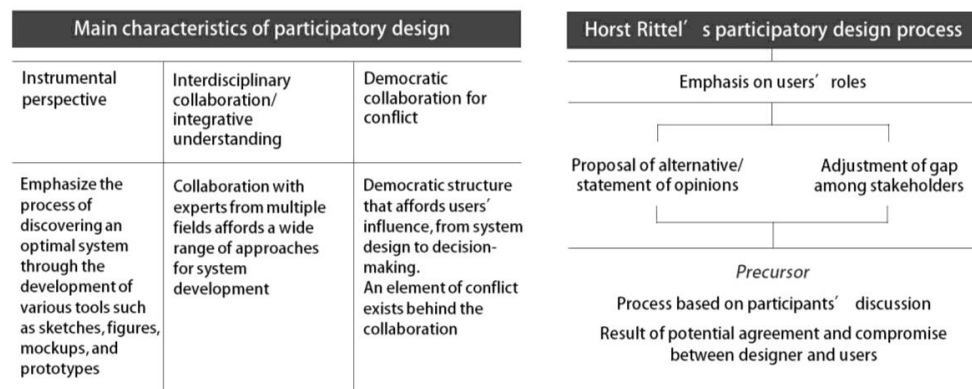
Main characteristics of participatory design

| Instrumental perspective | Interdisciplinary collaboration/ integrative understanding | Democratic collaboration for conflict |
|---|---|---|
| Emphasize the process of discovering an optimal system through the development of various tools such as sketches, figures, mockups, and prototypes | Collaboration with experts from multiple fields affords a wide range of approaches for system development | Democratic structure that affords users' influence, from system design to decision-making. An element of conflict exists behind the collaboration |

Horst Rittel′ s participatory design process

Emphasis on users′ roles

Proposal of alternative/ statement of opinions

Adjustment of gap among stakeholders

Precursor

Process based on participants′ discussion

Result of potential agreement and compromise between designer and users